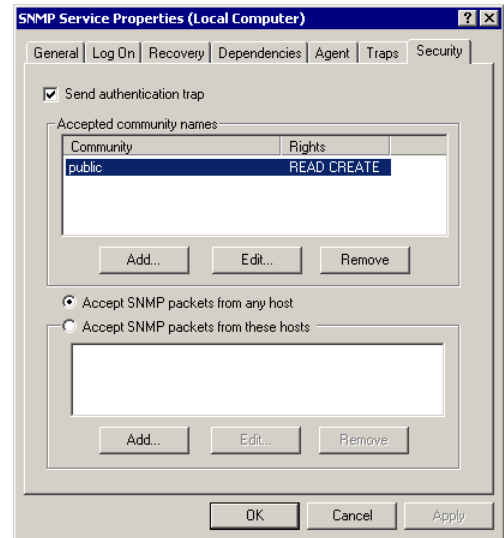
SNMP Service Properties (Local Computer)

?

X

General | Log On | Recovery | Dependencies | Agent | Traps | Security

Send authentication trap

Accepted community names

| Community | Rights |
|---|---|
| public | READ CREATE |

Add...

Edit...

Remove

Accept SNMP packets from any host

Accept SNMP packets from these hosts

Add...

Edit...

Remove

OK

Cancel

Apply